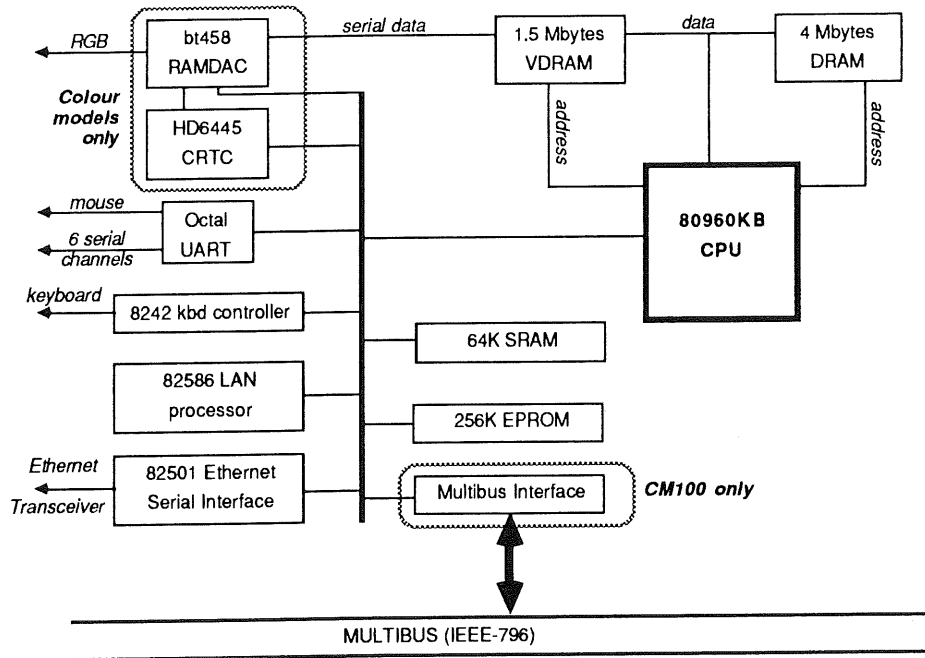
RGB

bt458 RAMDAC

serial data

1.5 Mbytes VDRAM

data

4 Mbytes DRAM

Colour models only

HD6445 CRTC

address

address

80960KB CPU

mouse

Octal UART

6 serial channels

keyboard

8242 kbd controller

64K SRAM

82586 LAN processor

256K EPROM

Ethernet Transceiver

82501 Ethernet Serial Interface

Multibus Interface

CM100 only

MULTIBUS (IEEE-796)